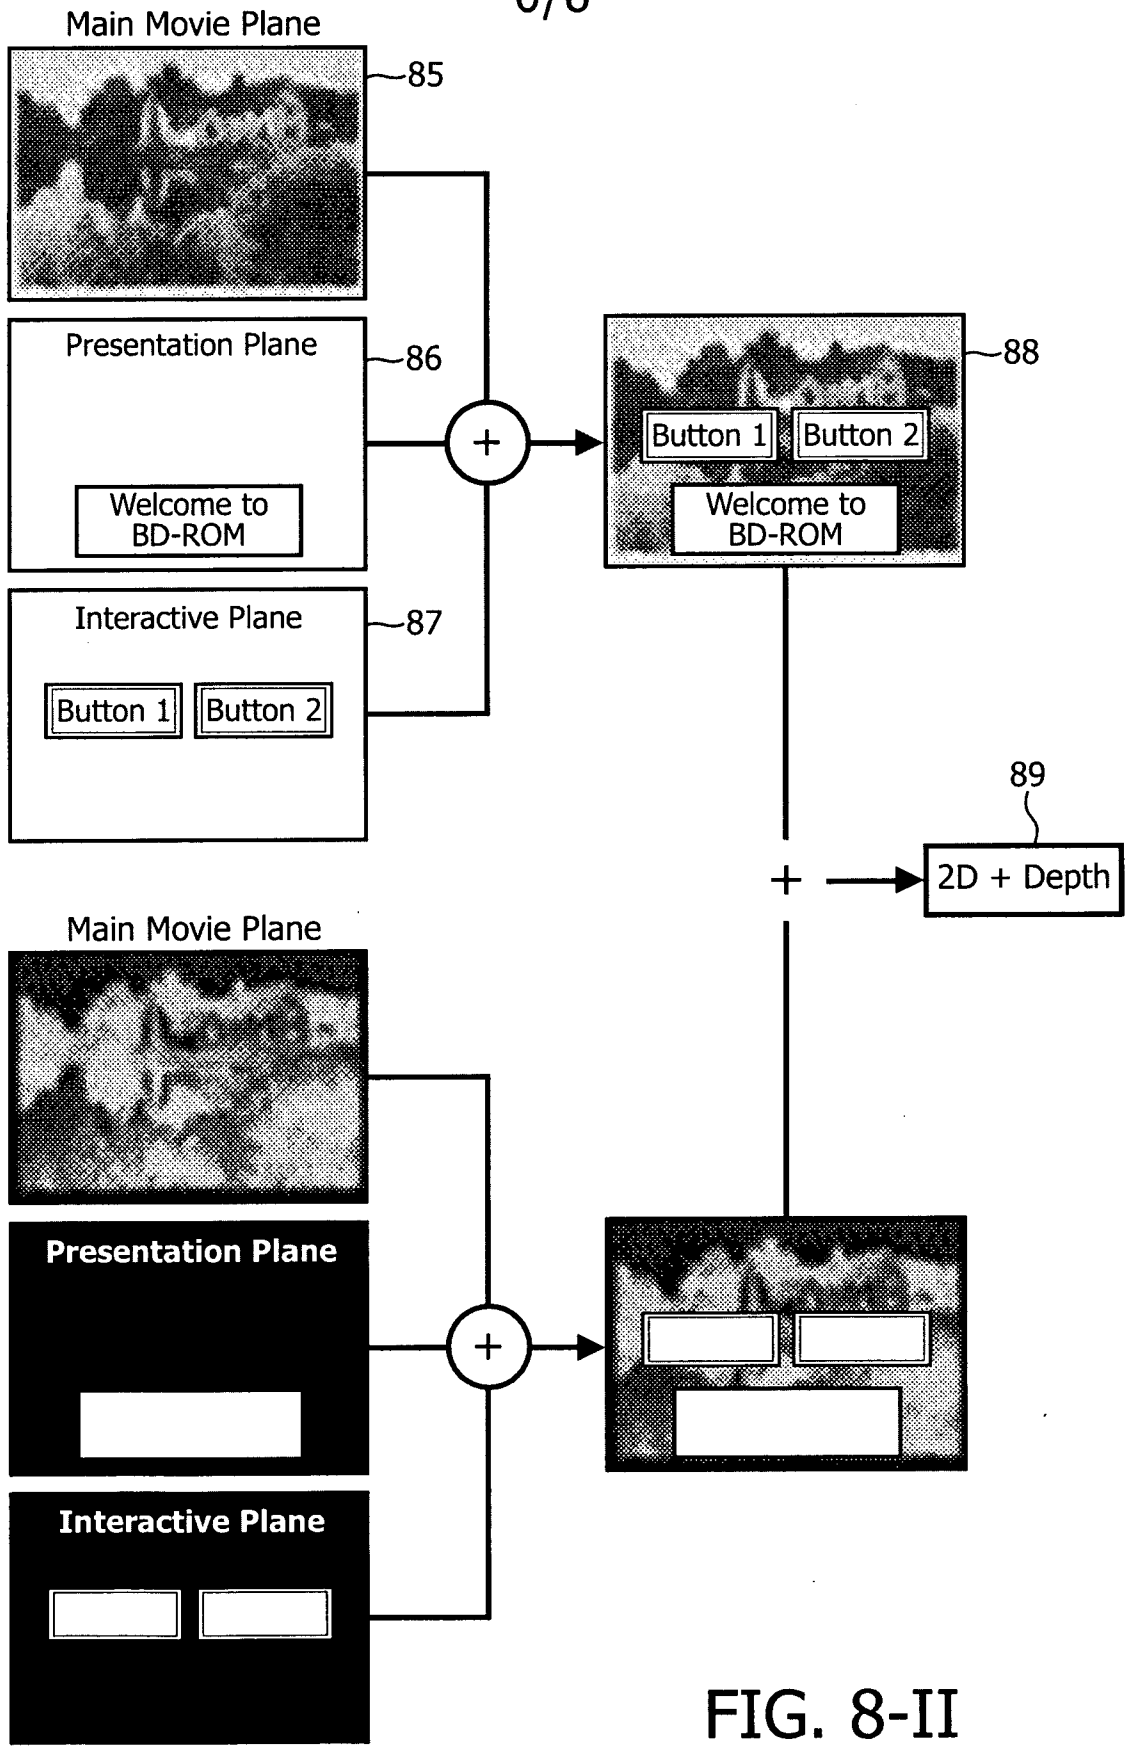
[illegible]

Main Movie Plane

85

Presentation Plane

86

Welcome to BD-ROM

Interactive Plane

87

Button 1 Button 2

+

88

Button 1 Button 2

Welcome to BD-ROM

89

+

2D + Depth

Main Movie Plane

Presentation Plane

Interactive Plane

+

FIG. 8-II